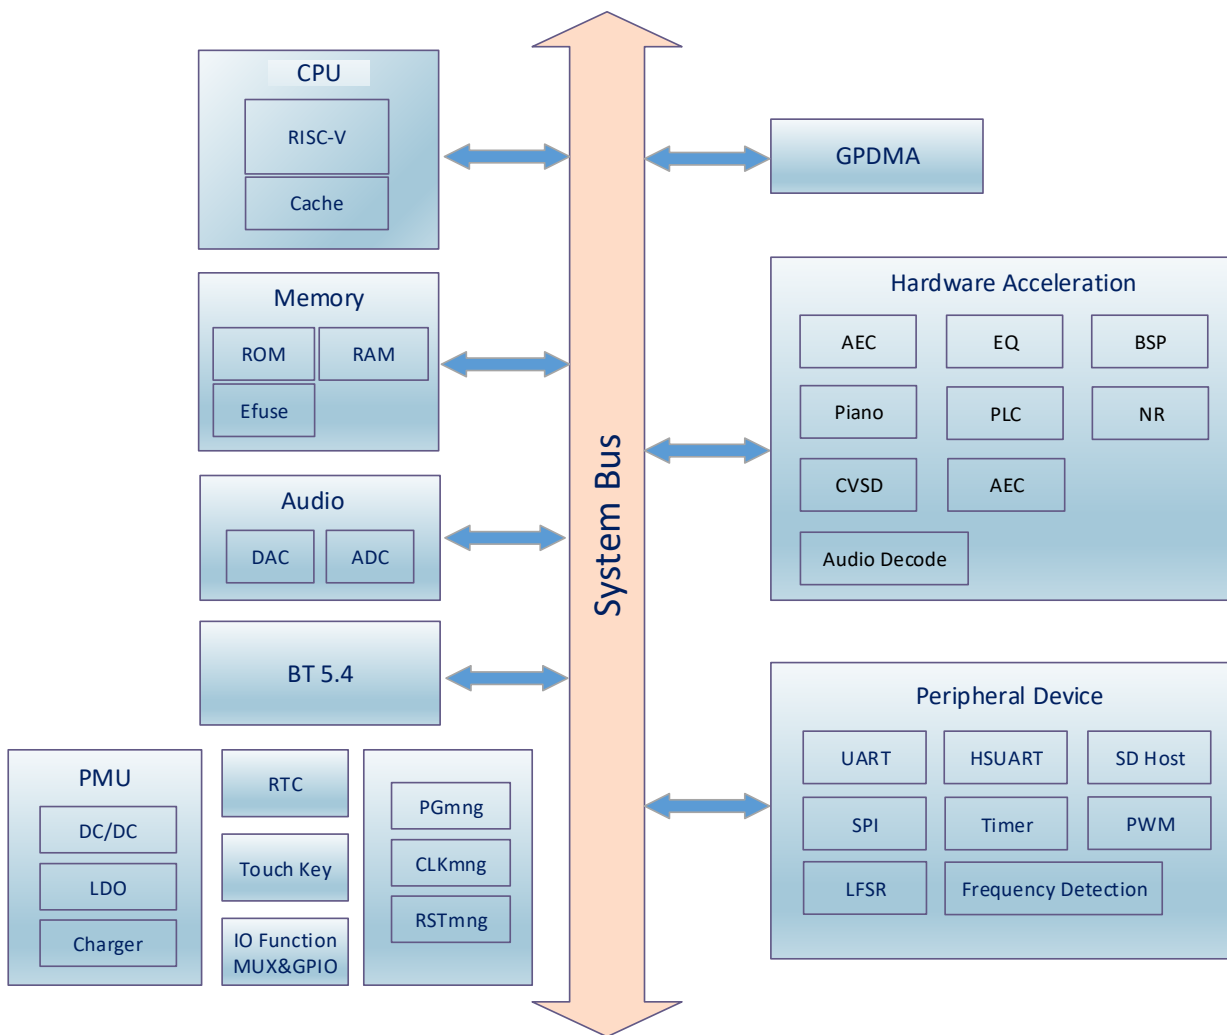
CPU

RISC-V

Cache

Memory

ROM

RAM

Efuse

Audio

DAC

ADC

BT 5.4

PMU

DC/DC

LDO

Charger

RTC

Touch Key

IO Function MUX&GPIO

PGmng

CLKmng

RSTmng

System Bus

GPDMA

Hardware Acceleration

AEC

EQ

BSP

Piano

PLC

NR

CVSD

AEC

Audio Decode

Peripheral Device

UART

HSUART

SD Host

SPI

Timer

PWM

LFSR

Frequency Detection